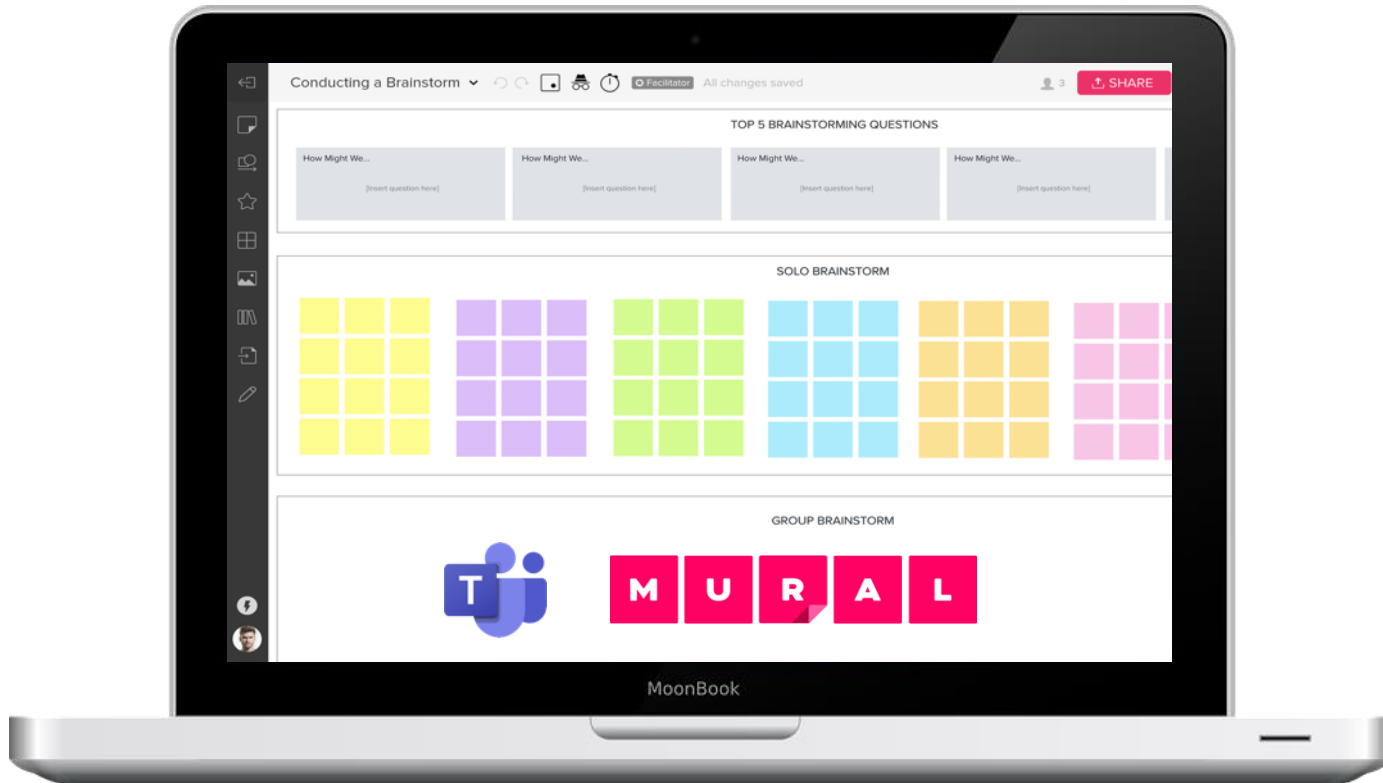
Conducting a Brainstorm

Facilitator All changes saved

3 SHARE

TOP 5 BRAINSTORMING QUESTIONS

How Might We...
[Insert question here]

How Might We...
[Insert question here]

How Might We...
[Insert question here]

How Might We...
[Insert question here]

SOLO BRAINSTORM

GROUP BRAINSTORM

T

M U R A L

MoonBook